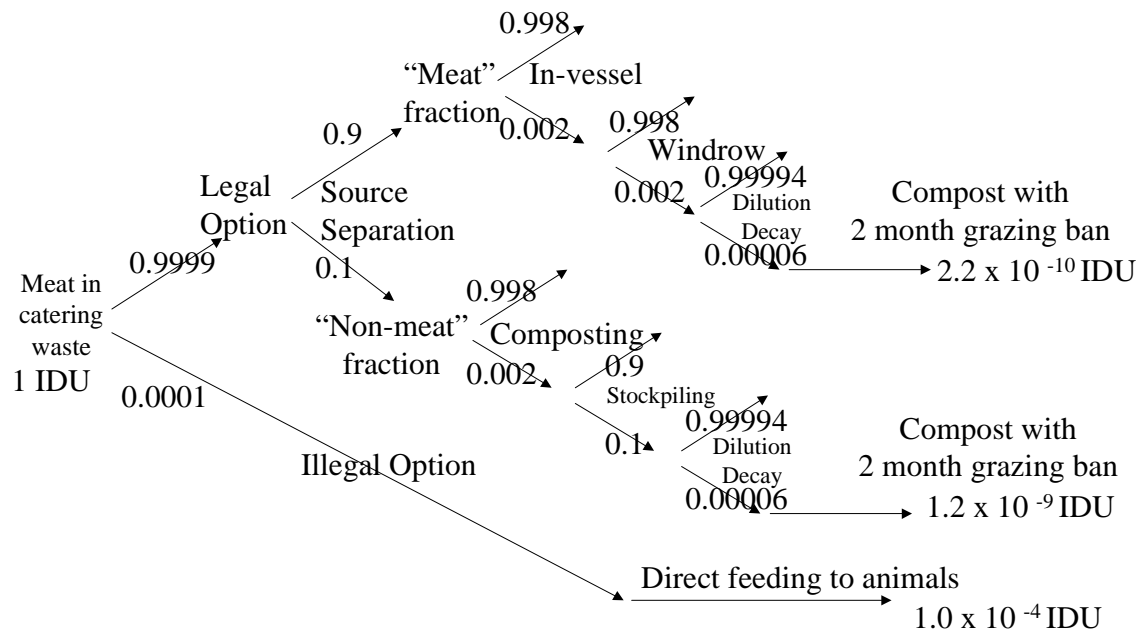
Meat in catering waste
1 IDU

0.9999

Legal Option

0.9

Source Separation

0.1

"Meat" fraction

0.998

In-vessel

0.002

0.998

Windrow

0.002

0.99994

Dilution

Decay

0.00006

Compost with 2 month grazing ban

$2.2 \times 10^{-10}$ IDU

"Non-meat" fraction

0.998

Composting

0.002

0.9

Stockpiling

0.1

0.99994

Dilution

Decay

0.00006

Compost with 2 month grazing ban

$1.2 \times 10^{-9}$ IDU

0.0001

Illegal Option

Direct feeding to animals

$1.0 \times 10^{-4}$ IDU